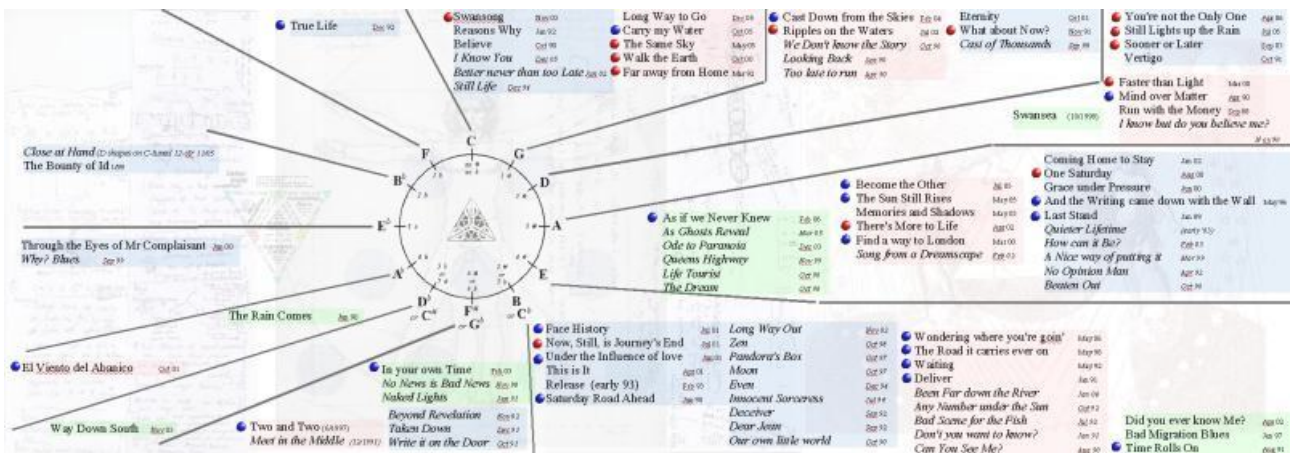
True Life Dec 90

Swansong Nov 00
Reasons Why Jan 92
Believe Oct 98
I Know You Dec 05
Better never than too Late Jan 92
Still Life Dec 94

Long Way to Go Dec 08
Carry my Water Oct 05
The Same Sky May 05
Walk the Earth Oct 00
Far away from Home Mar 91

Cast Down from the Skies Feb 04
Ripples on the Waters Jan 02
We Don't know the Story Oct 96
Looking Back Jan 96
Too late to run Jan 90

Eternity Oct 01
What about Now? Nov 01
Cast of Thousands Jan 98

You're not the Only One Apr 96
Still Lights up the Rain Jul 05
Sooner or Later Dec 01
Vertigo Oct 96

Faster than Light Mar 08
Mind over Matter Apr 90
Run with the Money Sep 90
I know but do you believe me? Jul 93

Swansea (10/1998)

Close at Hand (D shapes on C-tuned 12-str 1985)
The Bounty of Id 1986

Coming Home to Stay Jan 02
One Saturday Aug 08
Grace under Pressure Jan 00
And the Writing came down with the Wall May 96
Last Stand Jan 89
Quieter Lifetime (early 93)
How can it Be? Feb 03
A Nice way of putting it Mar 93
No Opinion Man Apr 92
Beaten Out Oct 90

Become the Other Jul 05
The Sun Still Rises May 05
Memories and Shadows May 03
There's More to Life Apr 02
Find a way to London Mar 00
Song from a Dreamscape Feb 03

As if we Never Knew Feb 06
As Ghosts Reveal Mar 03
Ode to Paranoia Dec 03
Queens Highway Nov 99
Life Tourist Oct 99
The Dream Oct 96

Through the Eyes of Mr Complaisant Jan 00
Why? Blues Dec 99

C G D A E B $C^b$ $F^\#$ $G^b$ $D^b$ $C^\#$ $A^b$ $E^b$ $B^b$ F

The Rain Comes Jan 90

El Viento del Abanico Oct 01

Way Down South Nov 00

In your own Time Feb 00
No News is Bad News Nov 96
Naked Lights Jul 91

Beyond Revelation Nov 92
Taken Down Jan 93
Write it on the Door Oct 93

Two and Two (6/1997)
Meet in the Middle (12/1991)

Face History Jul 01
Now, Still, is Journey's End Jul 01
Under the Influence of love Jan 00
This is It Apr 01
Release (early 93) Feb 95
Saturday Road Ahead Jan 96

Long Way Out May 92
Zen Oct 98
Pandora's Box Oct 98
Moon Oct 97
Even Dec 94
Innocent Sorceress Oct 94
Deceiver Sep 92
Dear Jean Sep 92
Our own little world Oct 90

Wondering where you're goin' May 06
The Road it carries ever on May 90
Waiting May 98
Deliver Jan 91
Been Far down the River Jan 04
Any Number under the Sun Oct 92
Bad Scene for the Fish Jul 92
Don't you want to know? Jan 92
Can You See Me? Jan 90

Did you ever know Me? Aug 02
Bad Migration Blues Jan 97
Time Rolls On Aug 91